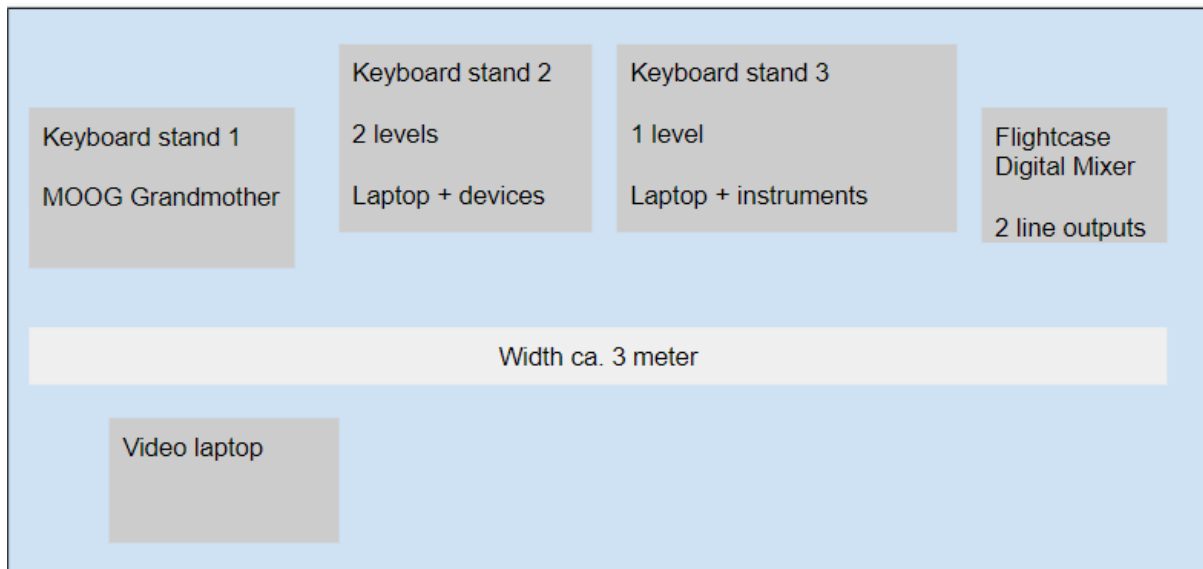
Keyboard stand 1

MOOG Grandmother

Keyboard stand 2

2 levels

Laptop + devices

Keyboard stand 3

1 level

Laptop + instruments

Flightcase
Digital Mixer

2 line outputs

Width ca. 3 meter

Video laptop